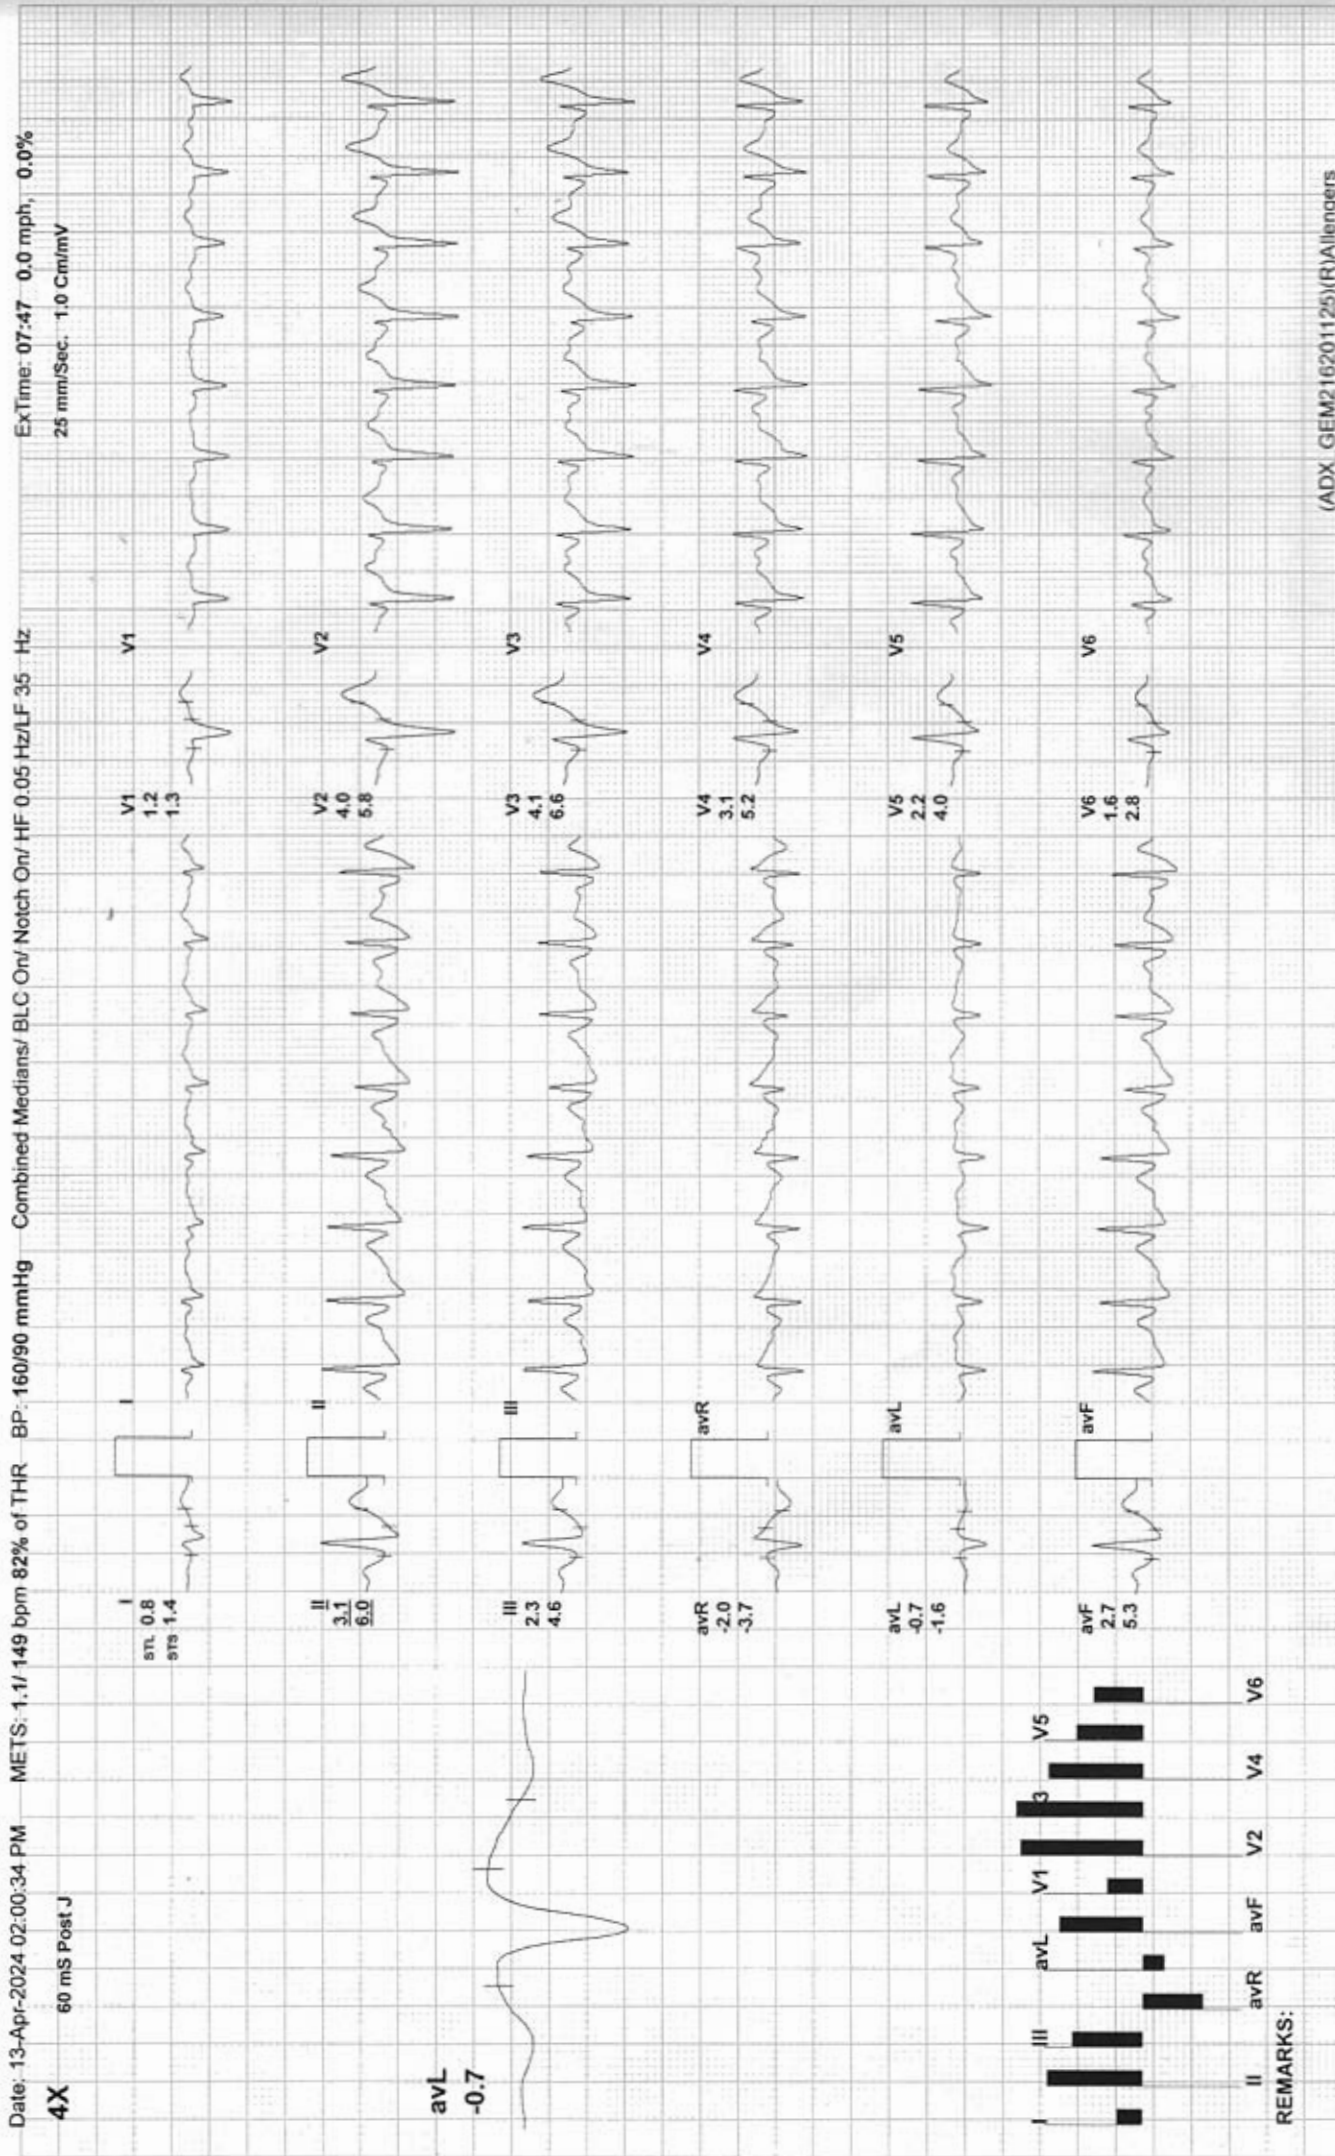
Date: 13-Apr-2024 02:00:34 PM METS: 1.1/ 149 bpm 82% of THR BP: 160/90 mmHg Combined Medians/ BLC On/ Notch On/ HF 0.05 Hz/LF 35 Hz ExTime: 07:47 0.0 mph, 0.0%

4X 60 mS Post J 25 mm/Sec. 1.0 Cm/mV

avL
-0.7

I
STL 0.8
STS 1.4

II
3.1
6.0

III
2.3
4.6

avR
-2.0
-3.7

avL
-0.7
-1.6

avF
2.7
5.3

I II III avR avL avF

V1
1.2
1.3

V2
4.0
5.8

V3
4.1
6.6

V4
3.1
5.2

V5
2.2
4.0

V6
1.6
2.8

V1 V2 V3 V4 V5 V6

I II III avR avL avF V1 V2 3 V4 V5 V6

REMARKS:

(ADX GEM216201125)(R)Allengers